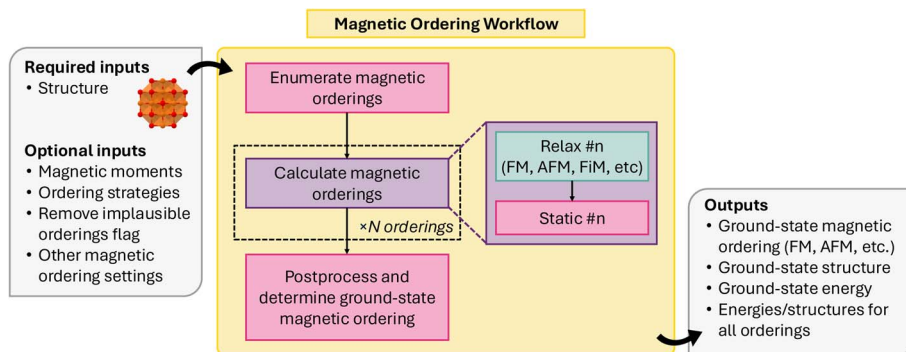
Magnetic Ordering Workflow

Required inputs
• Structure

Optional inputs
• Magnetic moments
• Ordering strategies
• Remove implausible orderings flag
• Other magnetic ordering settings

Enumerate magnetic orderings

Calculate magnetic orderings

×N orderings

Relax #n (FM, AFM, FiM, etc)

Static #n

Postprocess and determine ground-state magnetic ordering

Outputs
• Ground-state magnetic ordering (FM, AFM, etc.)
• Ground-state structure
• Ground-state energy
• Energies/structures for all orderings